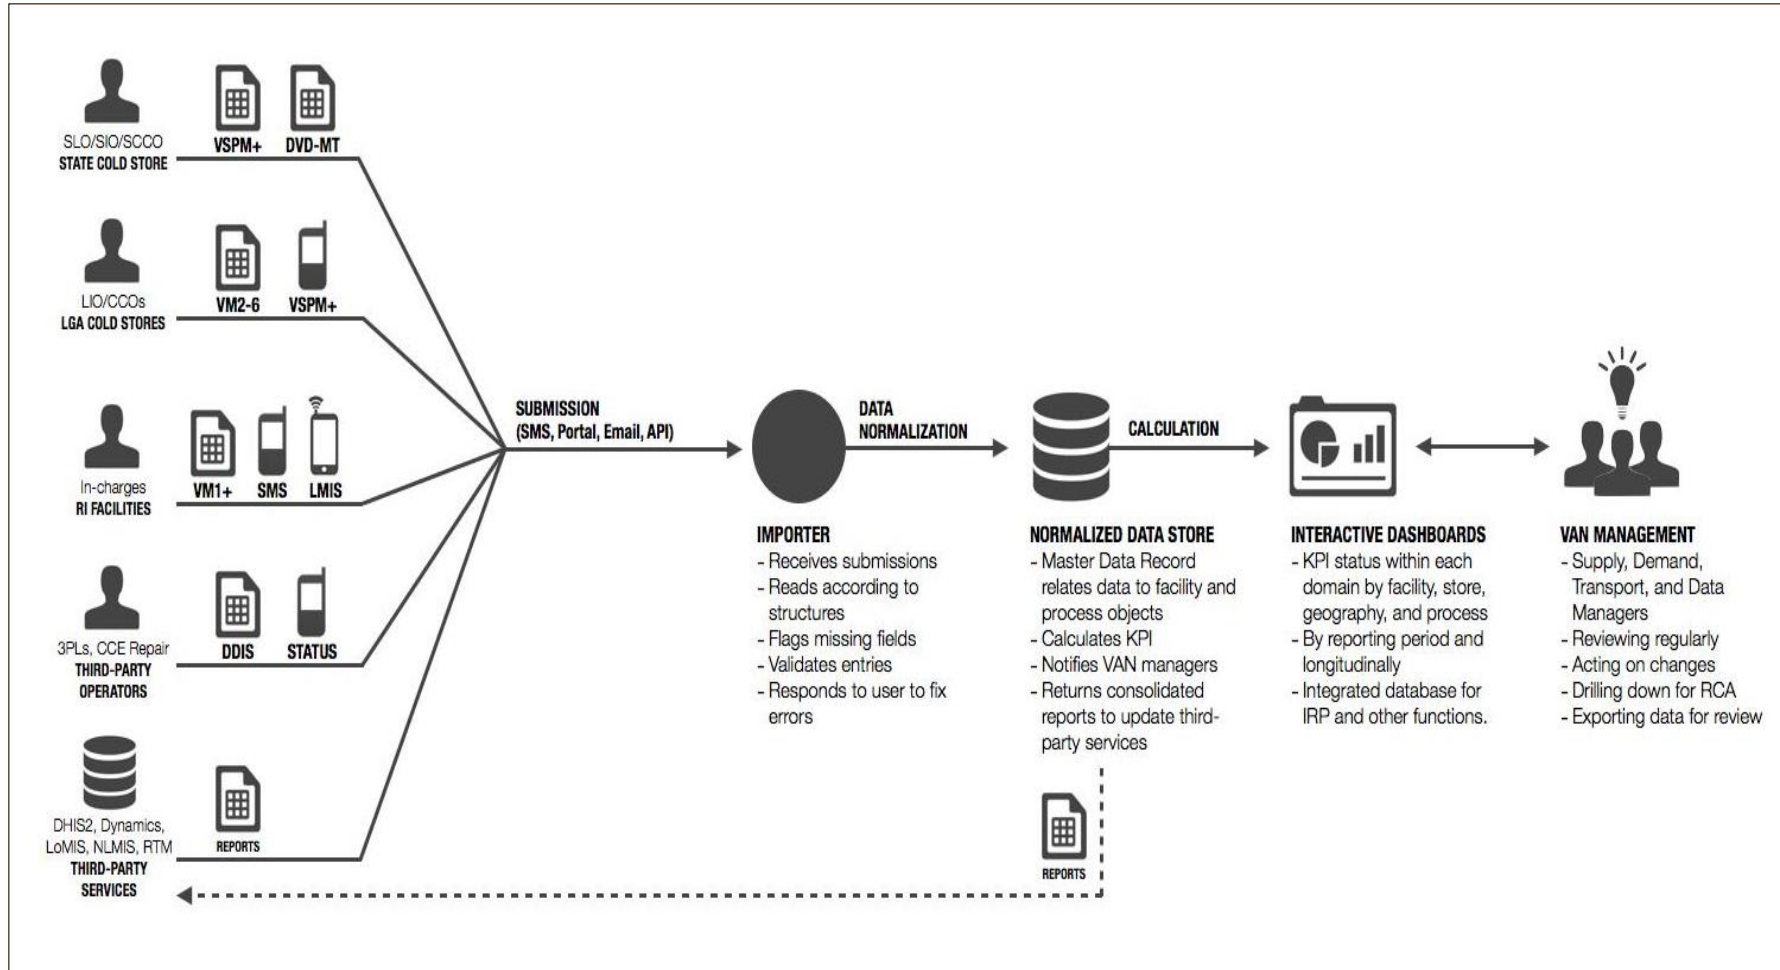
SLO/SIO/SCCO
STATE COLD STORE

VSPM+ DVD-MT

LIO/CCOs
LGA COLD STORES

VM2-6 VSPM+

In-charges
RI FACILITIES

VM1+ SMS LMIS

3PLs, CCE Repair
THIRD-PARTY OPERATORS

DDIS STATUS

DHIS2, Dynamics, LoMIS, NLMIS, RTM
THIRD-PARTY SERVICES

REPORTS

SUBMISSION
(SMS, Portal, Email, API)

DATA NORMALIZATION

CALCULATION

IMPORTER
- Receives submissions
- Reads according to structures
- Flags missing fields
- Validates entries
- Responds to user to fix errors

NORMALIZED DATA STORE
- Master Data Record relates data to facility and process objects
- Calculates KPI
- Notifies VAN managers
- Returns consolidated reports to update third-party services

REPORTS

INTERACTIVE DASHBOARDS
- KPI status within each domain by facility, store, geography, and process
- By reporting period and longitudinally
- Integrated database for IRP and other functions.

VAN MANAGEMENT
- Supply, Demand, Transport, and Data Managers
- Reviewing regularly
- Acting on changes
- Drilling down for RCA
- Exporting data for review